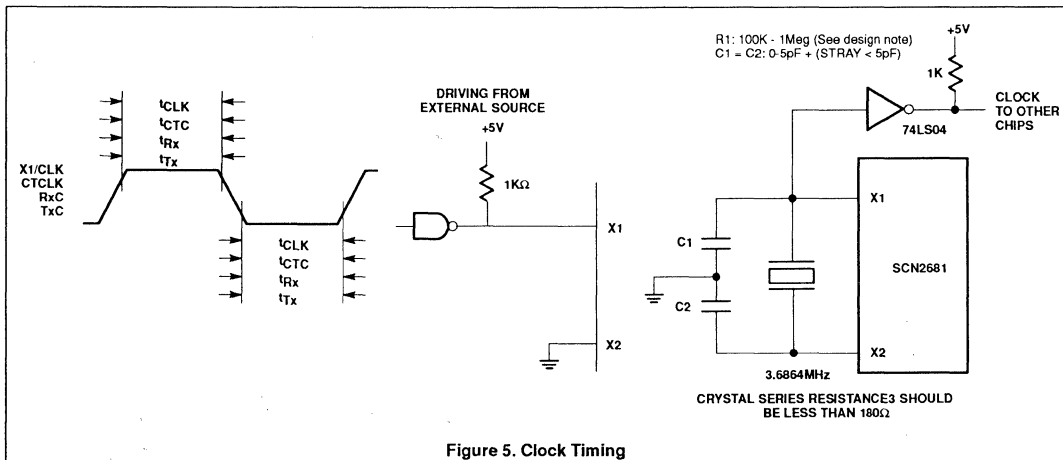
$t_{CLK}$
$t_{CTC}$
$t_{Rx}$
$t_{Tx}$

X1/CLK
CTCLK
RxC
TxC

$t_{CLK}$
$t_{CTC}$
$t_{Rx}$
$t_{Tx}$

DRIVING FROM EXTERNAL SOURCE

+5V

1KΩ

X1

X2

R1: 100K - 1Meg (See design note)
C1 = C2: 0-5pF + (STRAY < 5pF)

+5V

1K

CLOCK TO OTHER CHIPS

74LS04

X1

C1

SCN2681

C2

X2

3.6864MHz

CRYSTAL SERIES RESISTANCE3 SHOULD BE LESS THAN 180Ω

Figure 5. Clock Timing